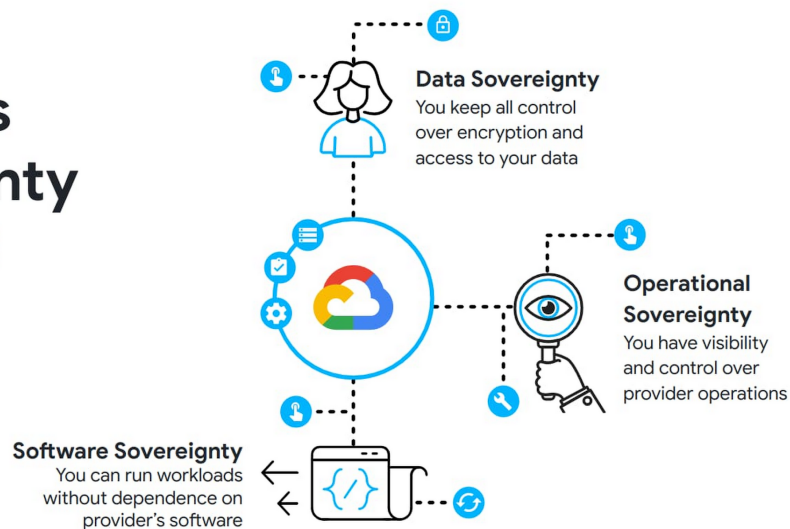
s
nty

Data Sovereignty
You keep all control over encryption and access to your data

Operational Sovereignty
You have visibility and control over provider operations

Software Sovereignty
You can run workloads without dependence on provider's software

{/}